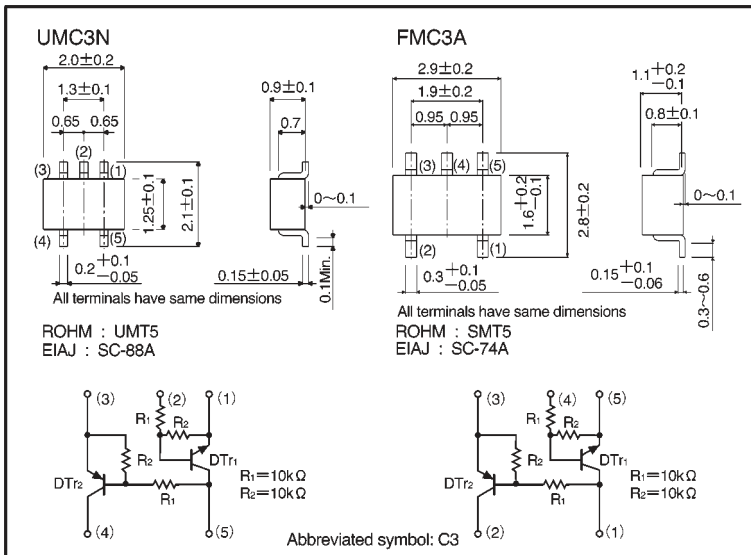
UMC3N

$2.0\pm0.2$

$1.3\pm0.1$

0.65 0.65

(3) (2) (1)

$1.25\pm0.1$

$2.1\pm0.1$

(4) (5)

$0.2^{+0.1}_{-0.05}$

All terminals have same dimensions

$0.9\pm0.1$

0.7

0~0.1

$0.15\pm0.05$

0.1Min.

ROHM : UMT5
EIAJ : SC-88A

FMC3A

$2.9\pm0.2$

$1.9\pm0.2$

0.95 0.95

(3) (4) (5)

$1.6^{+0.2}_{-0.1}$

$2.8\pm0.2$

(2) (1)

$0.3^{+0.1}_{-0.05}$

All terminals have same dimensions

$1.1^{+0.2}_{-0.1}$

$0.8\pm0.1$

0~0.1

$0.15^{+0.1}_{-0.06}$

0.3~0.6

ROHM : SMT5
EIAJ : SC-74A

(3) (2) (1)
$R_1$ $R_2$
$R_2$ $DTr_1$
$DTr_2$
$R_1$
$R_1=10k\Omega$
$R_2=10k\Omega$
(4) (5)

(3) (4) (5)
$R_1$ $R_2$
$R_2$ $DTr_1$
$DTr_2$
$R_1$
$R_1=10k\Omega$
$R_2=10k\Omega$
(2) (1)

Abbreviated symbol: C3